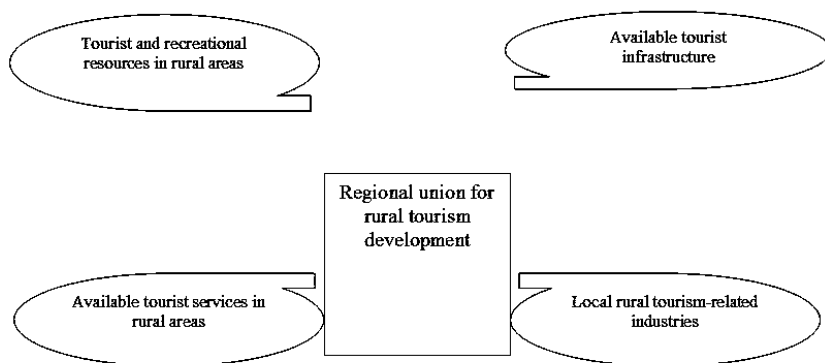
Tourist and recreational resources in rural areas

Available tourist infrastructure

Regional union for rural tourism development

Available tourist services in rural areas

Local rural tourism-related industries